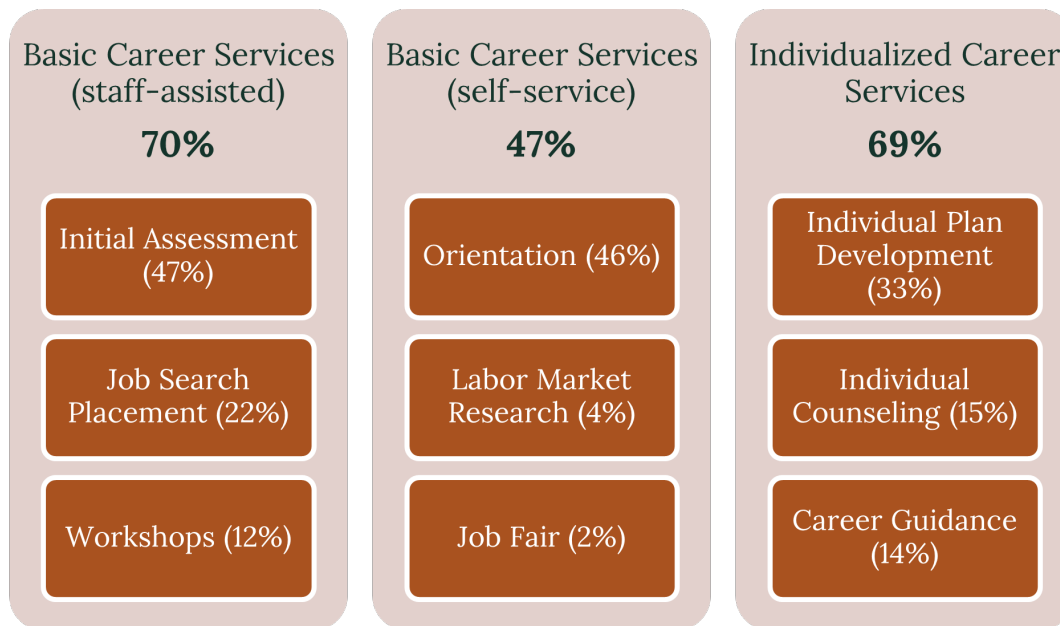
Basic Career Services (staff-assisted)

70%

Initial Assessment (47%)

Job Search Placement (22%)

Workshops (12%)

Basic Career Services (self-service)

47%

Orientation (46%)

Labor Market Research (4%)

Job Fair (2%)

Individualized Career Services

69%

Individual Plan Development (33%)

Individual Counseling (15%)

Career Guidance (14%)